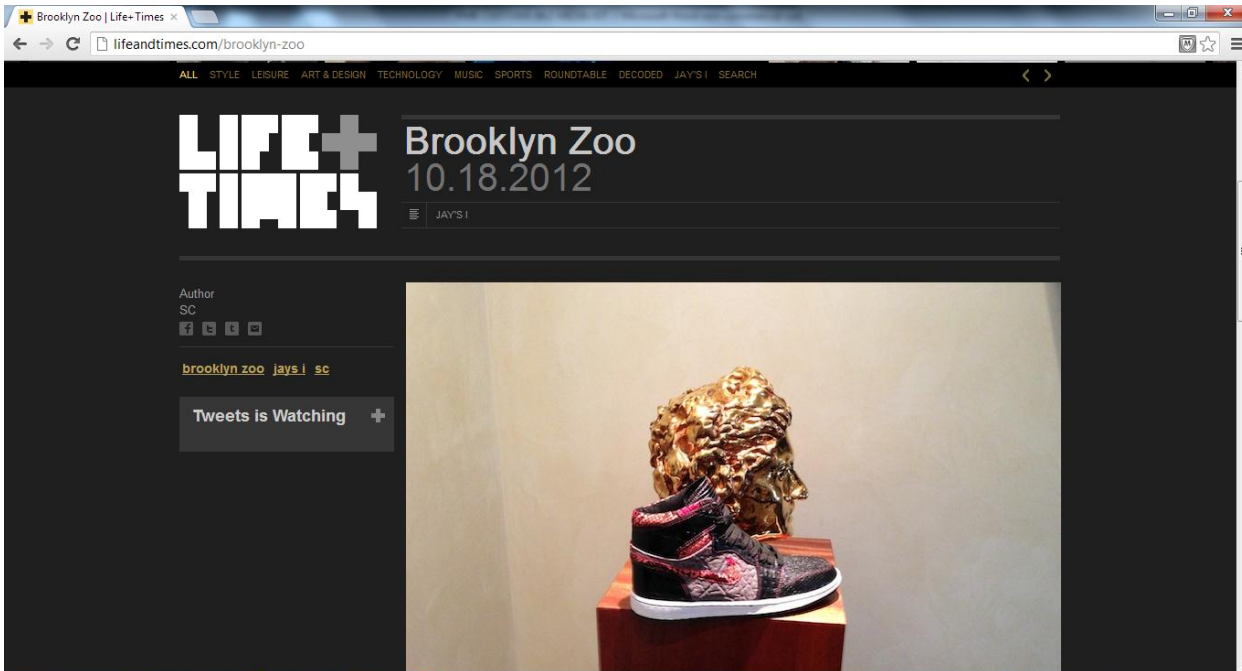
Brooklyn Zoo | Life+Times ×

lifeandtimes.com/brooklyn-zoo

ALL STYLE LEISURE ART & DESIGN TECHNOLOGY MUSIC SPORTS ROUNDTABLE DECODED JAY'S I SEARCH

LIFE+ TIMES

Brooklyn Zoo
10.18.2012

JAY'S I

Author
SC

brooklyn zoo jays i sc

Tweets is Watching +